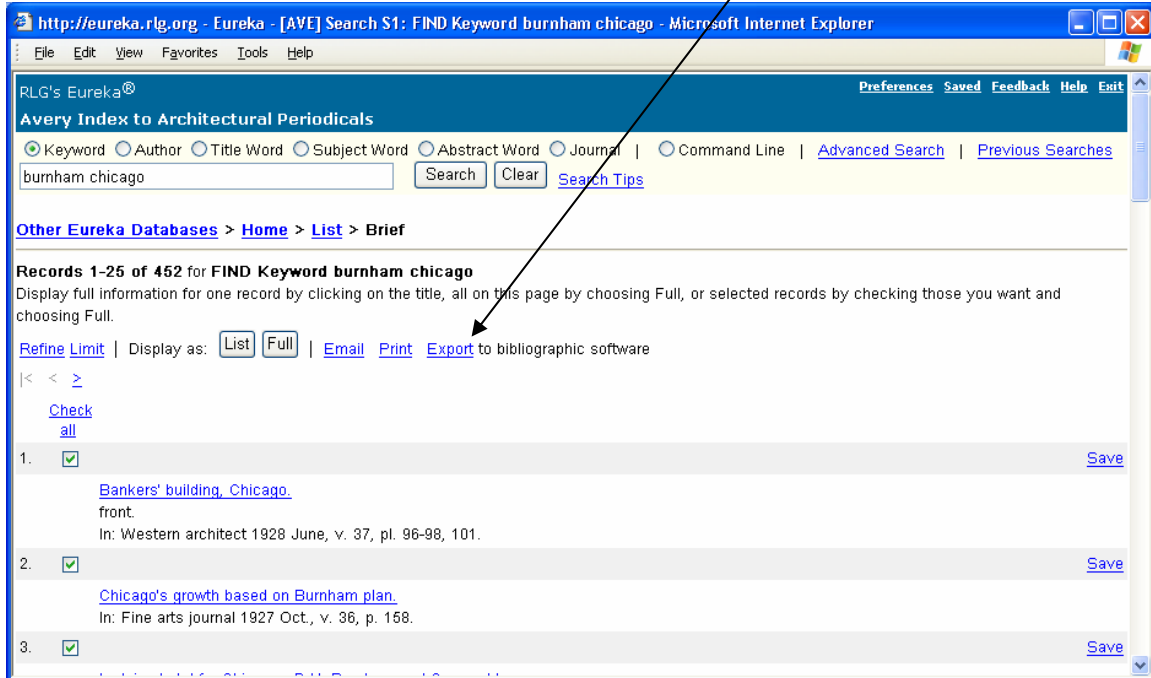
http://eureka.rlg.org - Eureka - [AVE] Search S1: FIND Keyword burnham chicago - Microsoft Internet Explorer

File Edit View Favorites Tools Help

RLG's Eureka®

Preferences Saved Feedback Help Exit

Avery Index to Architectural Periodicals

Keyword Author Title Word Subject Word Abstract Word Journal | Command Line | Advanced Search | Previous Searches

burnham chicago Search Clear Search Tips

Other Eureka Databases > Home > List > Brief

Records 1-25 of 452 for FIND Keyword burnham chicago

Display full information for one record by clicking on the title, all on this page by choosing Full, or selected records by checking those you want and choosing Full.

Refine Limit | Display as: List Full | Email Print Export to bibliographic software

|< < >

Check all

1. Save

Bankers' building, Chicago.
front.
In: Western architect 1928 June, v. 37, pl. 96-98, 101.

2. Save

Chicago's growth based on Burnham plan.
In: Fine arts journal 1927 Oct., v. 36, p. 158.

3. Save

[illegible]